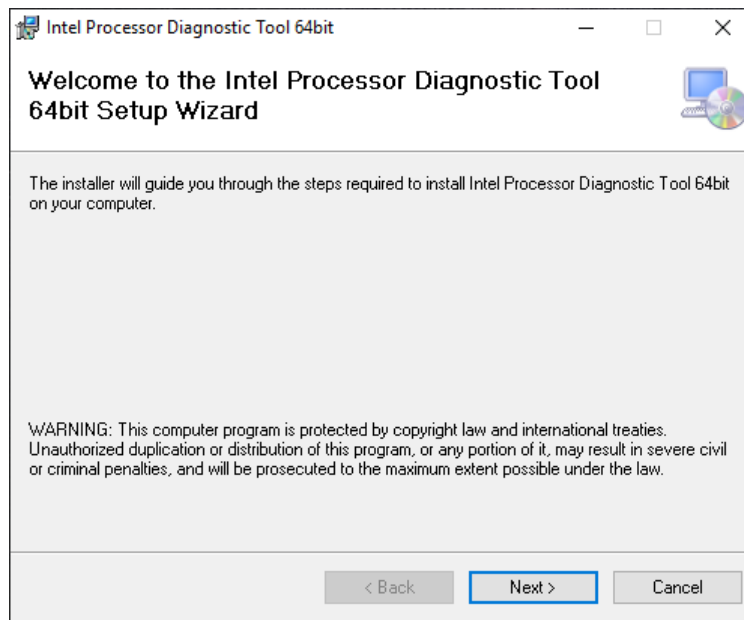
Intel Processor Diagnostic Tool 64bit

Welcome to the Intel Processor Diagnostic Tool 64bit Setup Wizard

The installer will guide you through the steps required to install Intel Processor Diagnostic Tool 64bit on your computer.

WARNING: This computer program is protected by copyright law and international treaties. Unauthorized duplication or distribution of this program, or any portion of it, may result in severe civil or criminal penalties, and will be prosecuted to the maximum extent possible under the law.

< Back
Next >
Cancel